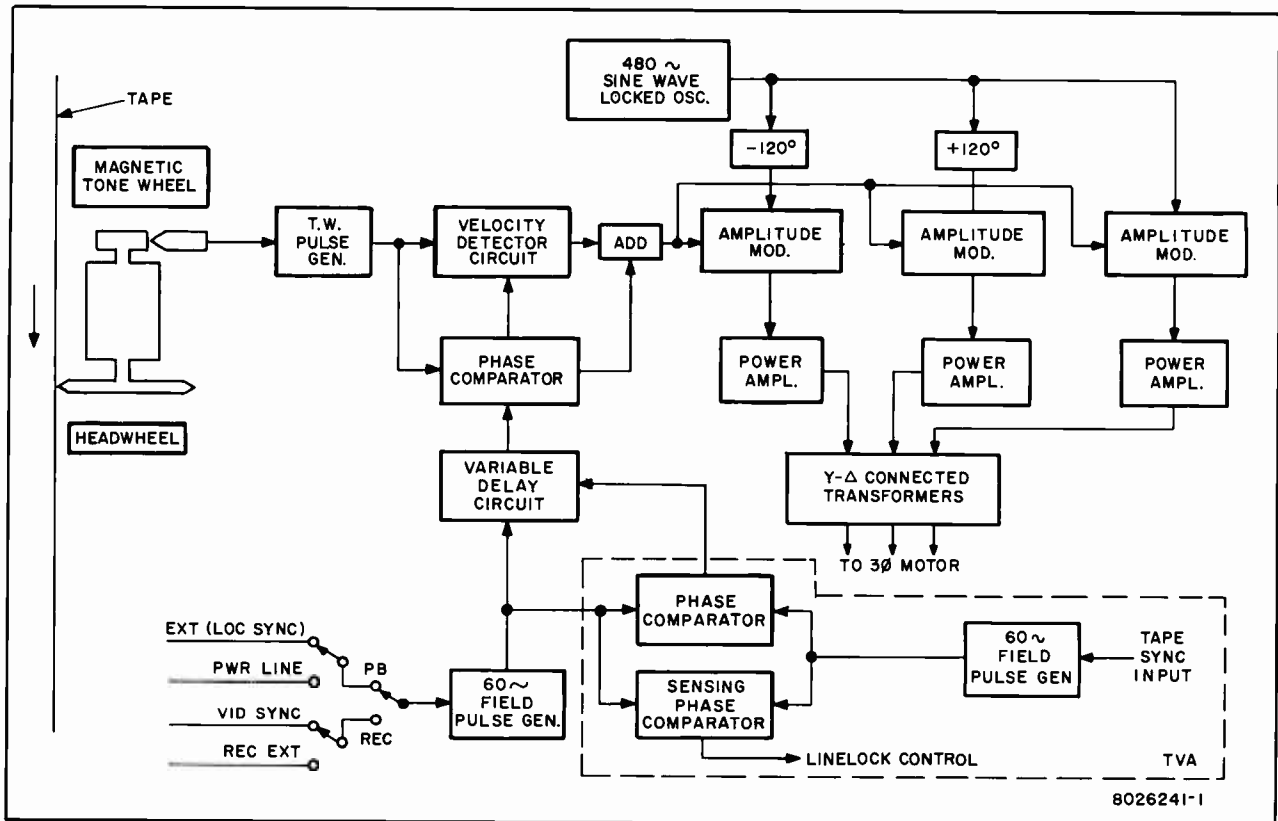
TAPE

MAGNETIC TONE WHEEL

HEADWHEEL

T.W. PULSE GEN.

VELOCITY DETECTOR CIRCUIT

ADD

PHASE COMPARATOR

VARIABLE DELAY CIRCUIT

480 ~ SINE WAVE LOCKED OSC.

-120°

+120°

AMPLITUDE MOD.

AMPLITUDE MOD.

AMPLITUDE MOD.

POWER AMPL.

POWER AMPL.

POWER AMPL.

Y-Δ CONNECTED TRANSFORMERS

TO 3Ø MOTOR

EXT (LOC SYNC)

PWR LINE

PB

VID SYNC

REC

REC EXT

60~ FIELD PULSE GEN.

PHASE COMPARATOR

SENSING PHASE COMPARATOR

LINELOCK CONTROL

60~ FIELD PULSE GEN

TAPE SYNC INPUT

TVA

8026241-1